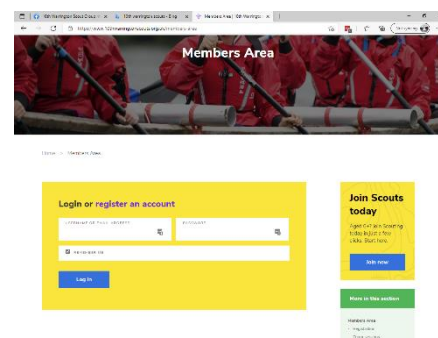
6th Warrington Scout Grou | 10th warrington scouts - Eng | Members Area | 6th Warrington | ×

https://www.10thwarringtonscouts.org.uk/members-area

Members Area

Home > Members Area

LogIn or register an account

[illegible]

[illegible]

Remember me

Log In

Join Scouts today

Aged 6-18? Join Scouting today to join a few skills. Start here

Join now

More in this section

Members Area

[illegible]

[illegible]